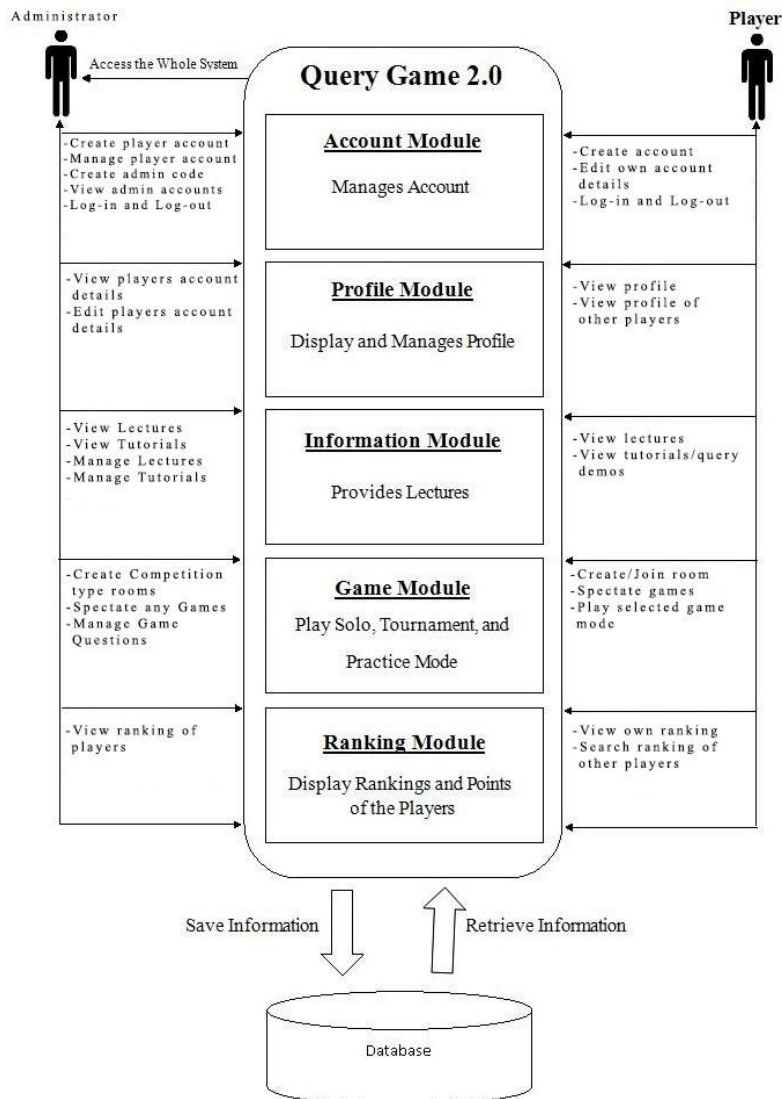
Administrator

Player

Access the Whole System

Query Game 2.0

-Create player account
-Manage player account
-Create admin code
-View admin accounts
-Log-in and Log-out

Account Module

Manages Account

-Create account
-Edit own account details
-Log-in and Log-out

-View players account details
-Edit players account details

Profile Module

Display and Manages Profile

-View profile
-View profile of other players

-View Lectures
-View Tutorials
-Manage Lectures
-Manage Tutorials

Information Module

Provides Lectures

-View lectures
-View tutorials/query demos

-Create Competition type rooms
-Spectate any Games
-Manage Game Questions

Game Module

Play Solo, Tournament, and Practice Mode

-Create/Join room
-Spectate games
-Play selected game mode

-View ranking of players

Ranking Module

Display Rankings and Points of the Players

-View own ranking
-Search ranking of other players

Save Information

Retrieve Information

Database